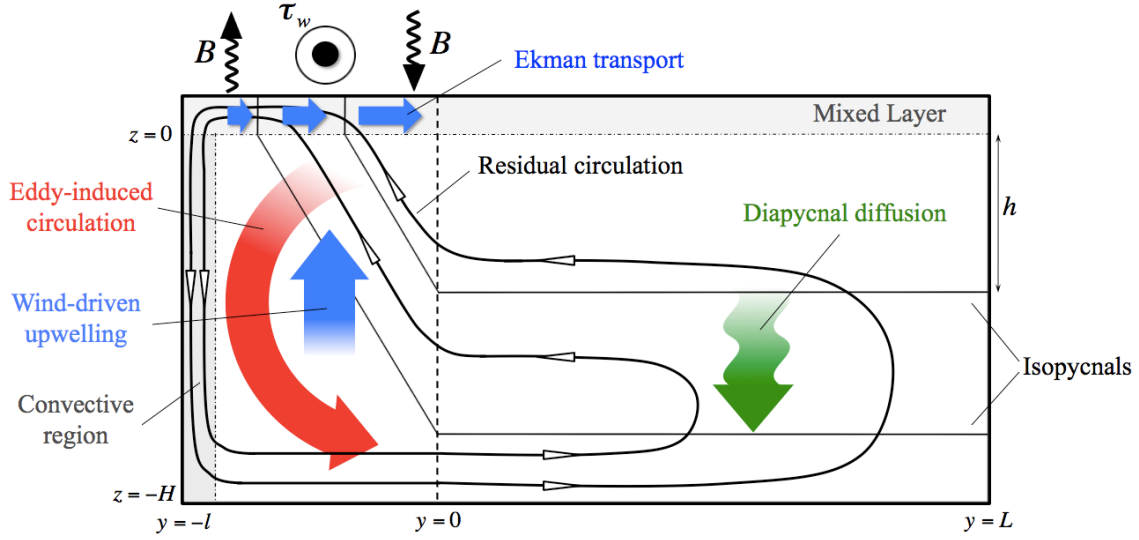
$B$ $\tau_w$ $B$

Ekman transport

Mixed Layer

$z = 0$

Residual circulation

Eddy-induced circulation

Diapycnal diffusion

$h$

Wind-driven upwelling

Isopycnals

Convective region

$z = -H$

$y = -l$

$y = 0$

$y = L$